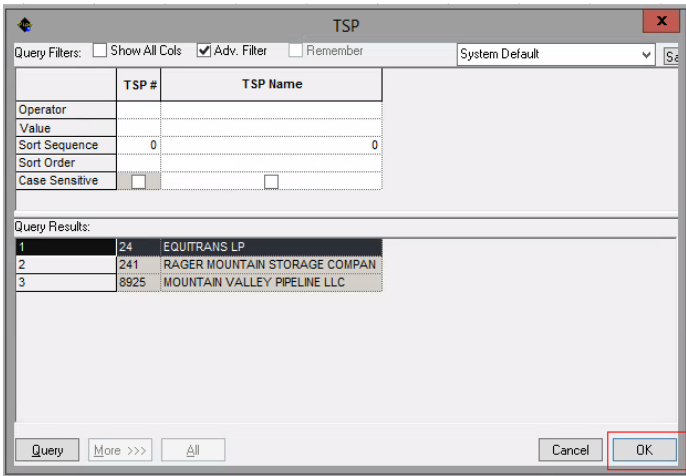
TSP

Query Filters: Show All Cols Adv. Filter Remember

System Default

Sa

|  | TSP # | TSP Name |
|---|---|---|
| Operator |  |  |
| Value |  |  |
| Sort Sequence | 0 | 0 |
| Sort Order |  |  |
| Case Sensitive |  |  |

Query Results:

| 1 | 24 | EQUITRANS LP |
|---|---|---|
| 2 | 241 | RAGER MOUNTAIN STORAGE COMPAN |
| 3 | 8925 | MOUNTAIN VALLEY PIPELINE LLC |

Query More >>> All Cancel OK